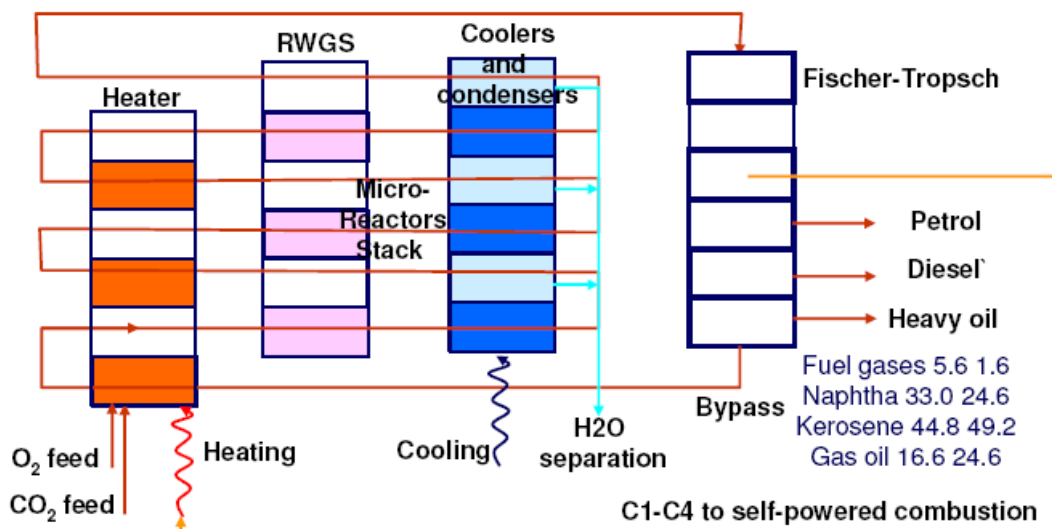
RWGS

Coolers and condensers

Fischer-Tropsch

Heater

Micro-Reactors Stack

Petrol

Diesel`

Heavy oil

Fuel gases 5.6 1.6
Naphtha 33.0 24.6
Kerosene 44.8 49.2
Gas oil 16.6 24.6

Bypass

H2O separation

Cooling

Heating

$O_2$ feed

$CO_2$ feed

C1-C4 to self-powered combustion